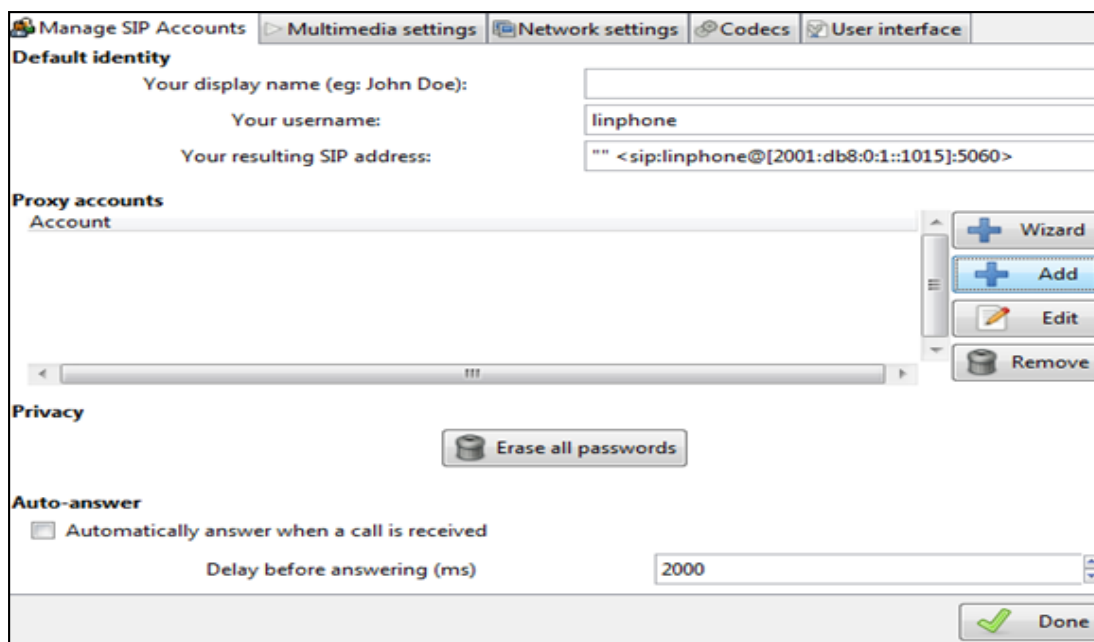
Manage SIP Accounts | Multimedia settings | Network settings | Codecs | User interface

Default identity

Your display name (eg: John Doe):

Your username: linphone

Your resulting SIP address: "" <sip:linphone@[2001:db8:0:1::1015]:5060>

Proxy accounts

Account

Wizard

Add

Edit

Remove

Privacy

Erase all passwords

Auto-answer

Automatically answer when a call is received

Delay before answering (ms) 2000

Done